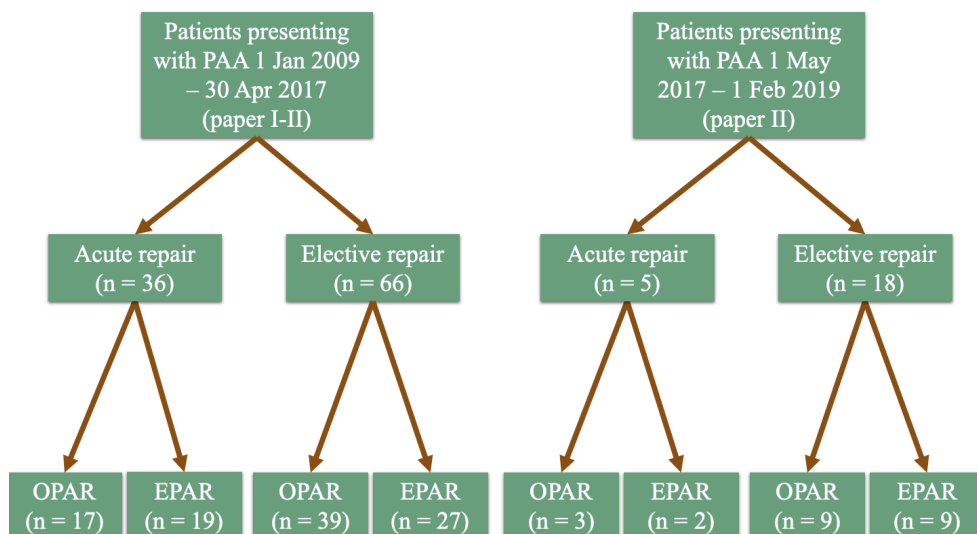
Patients presenting with PAA 1 Jan 2009 – 30 Apr 2017 (paper I-II)

Acute repair (n = 36)

Elective repair (n = 66)

OPAR (n = 17)

EPAR (n = 19)

OPAR (n = 39)

EPAR (n = 27)

Patients presenting with PAA 1 May 2017 – 1 Feb 2019 (paper II)

Acute repair (n = 5)

Elective repair (n = 18)

OPAR (n = 3)

EPAR (n = 2)

OPAR (n = 9)

EPAR (n = 9)